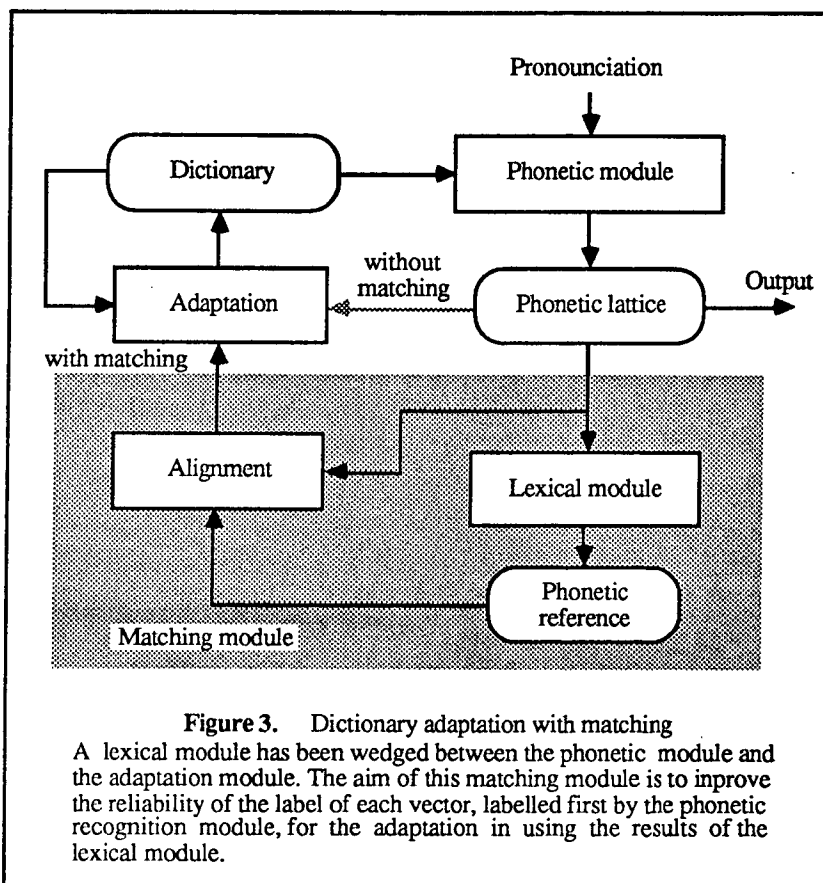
Pronounciation

Dictionary

Phonetic module

Adaptation

without matching

Phonetic lattice

Output

with matching

Alignment

Lexical module

Phonetic reference

Matching module

**Figure 3.** Dictionary adaptation with matching

A lexical module has been wedged between the phonetic module and the adaptation module. The aim of this matching module is to inprove the reliability of the label of each vector, labelled first by the phonetic recognition module, for the adaptation in using the results of the lexical module.